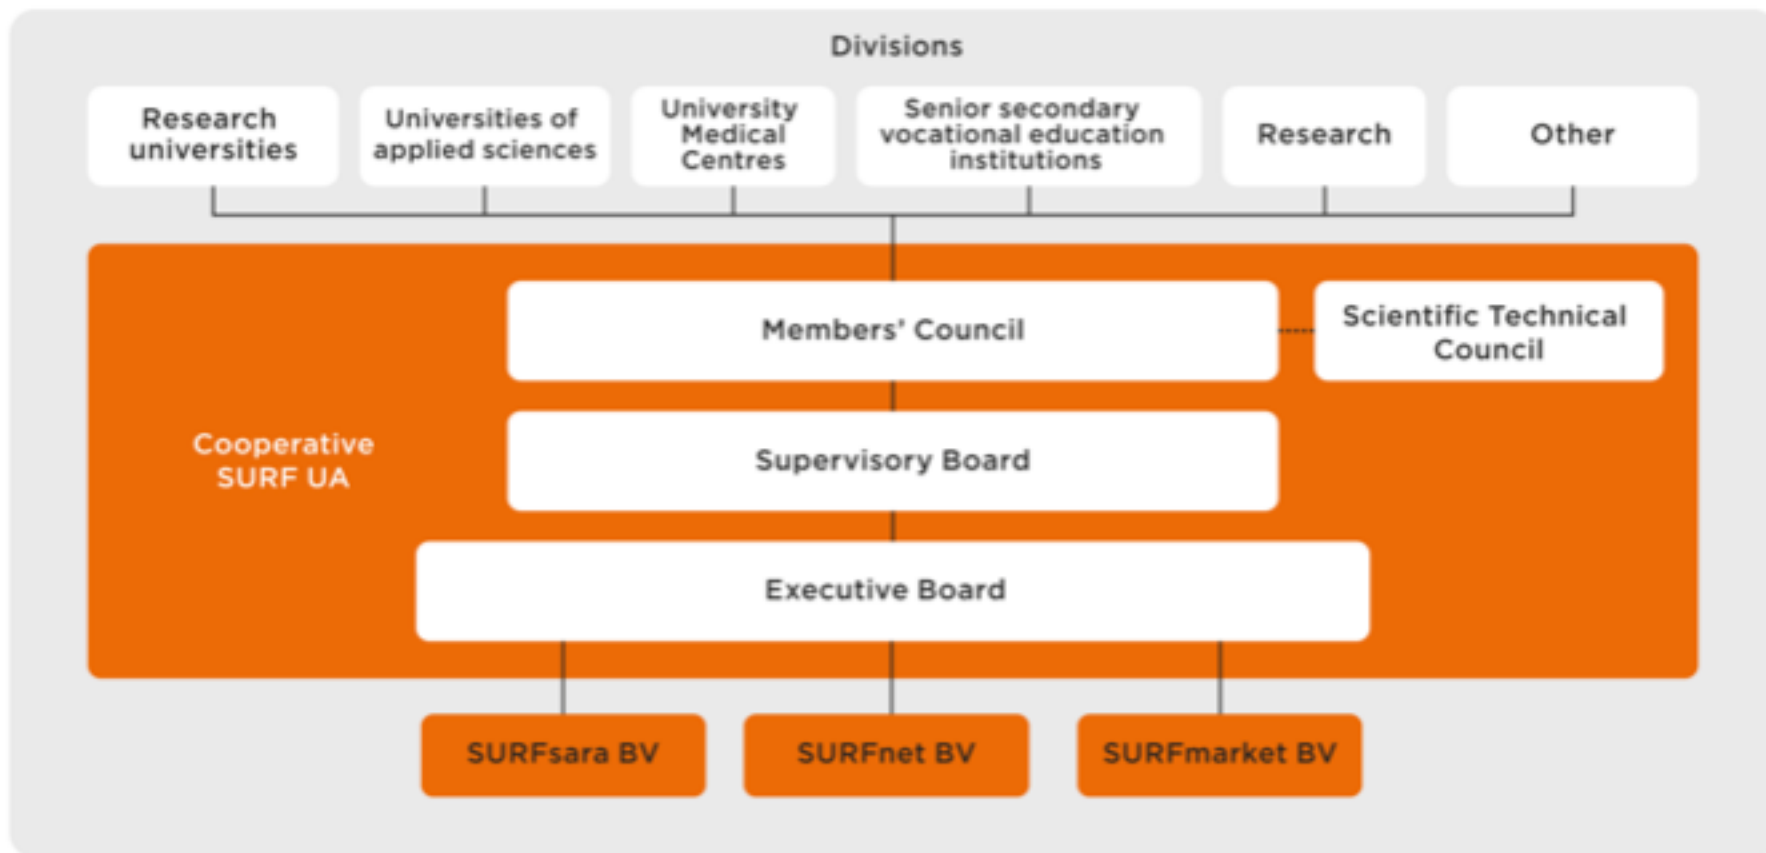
Divisions

Research universities

Universities of applied sciences

University Medical Centres

Senior secondary vocational education institutions

Research

Other

Members' Council

Scientific Technical Council

Cooperative SURF UA

Supervisory Board

Executive Board

SURFsara BV

SURFnet BV

SURFmarket BV